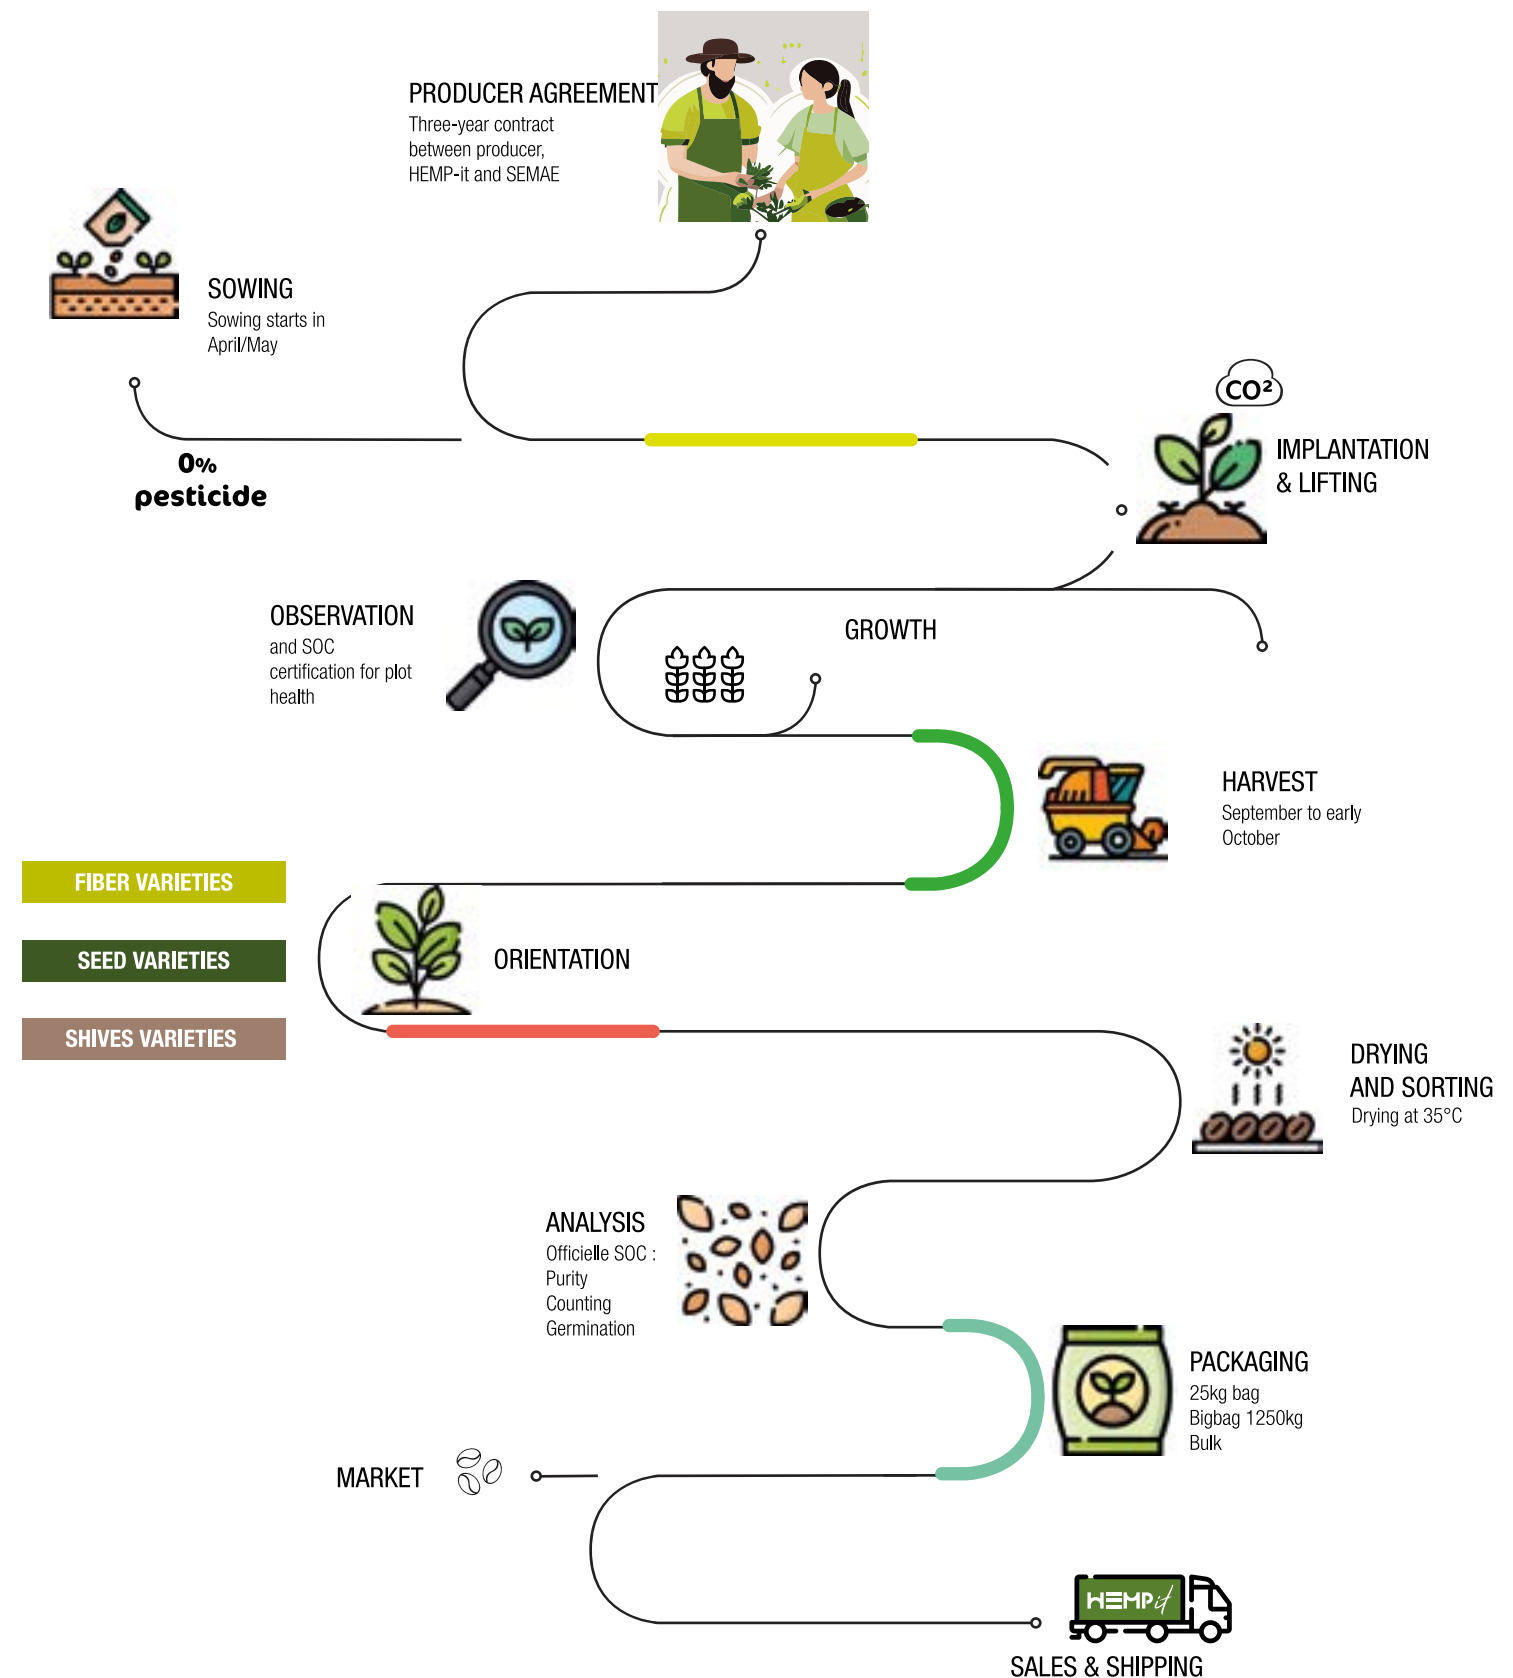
PRODUCER AGREEMENT
Three-year contract between producer, HEMP-it and SEMAE

SOWING
Sowing starts in April/May

0%
pesticide

$CO^2$

IMPLANTATION & LIFTING

OBSERVATION
and SOC certification for plot health

GROWTH

HARVEST
September to early October

FIBER VARIETIES

SEED VARIETIES

SHIVES VARIETIES

ORIENTATION

DRYING AND SORTING
Drying at 35°C

ANALYSIS
Officielle SOC :
Purity
Counting
Germination

PACKAGING
25kg bag
Bigbag 1250kg
Bulk

MARKET

HEMP-it

SALES & SHIPPING